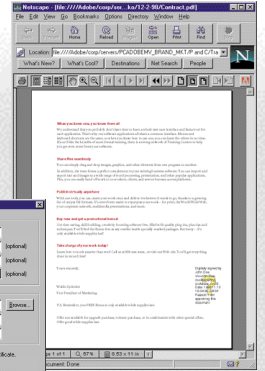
Netscape - [file:///ddobe/corp/ses...ka/12-2-98/Contract.pdf]

File Edit View Go Bookmarks Options Directory Window Help

Back Forward Home Reload Images Open Print Find Stop

Location: file:///ddobe/corp/serve/PCADOBEMY_BRAND_MKT/P and C/Ta

What's New? What's Cool? Destinations Net Search People

[optional]

[optional]

[optional]

[optional]

Browse...

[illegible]

67%

8.53 x 11 in

Document: Done